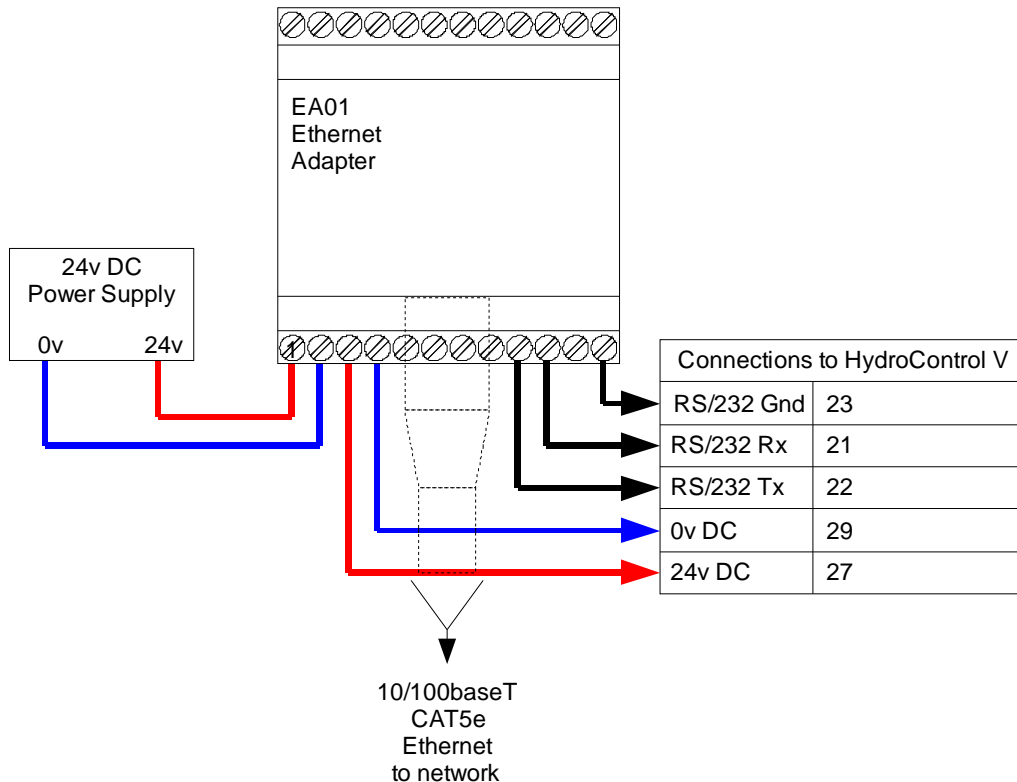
EA01
Ethernet
Adapter

24v DC
Power Supply
0v 24v

| Connections to HydroControl V | |
|---|---|
| RS/232 Gnd | 23 |
| RS/232 Rx | 21 |
| RS/232 Tx | 22 |
| 0v DC | 29 |
| 24v DC | 27 |

10/100baseT
CAT5e
Ethernet
to network